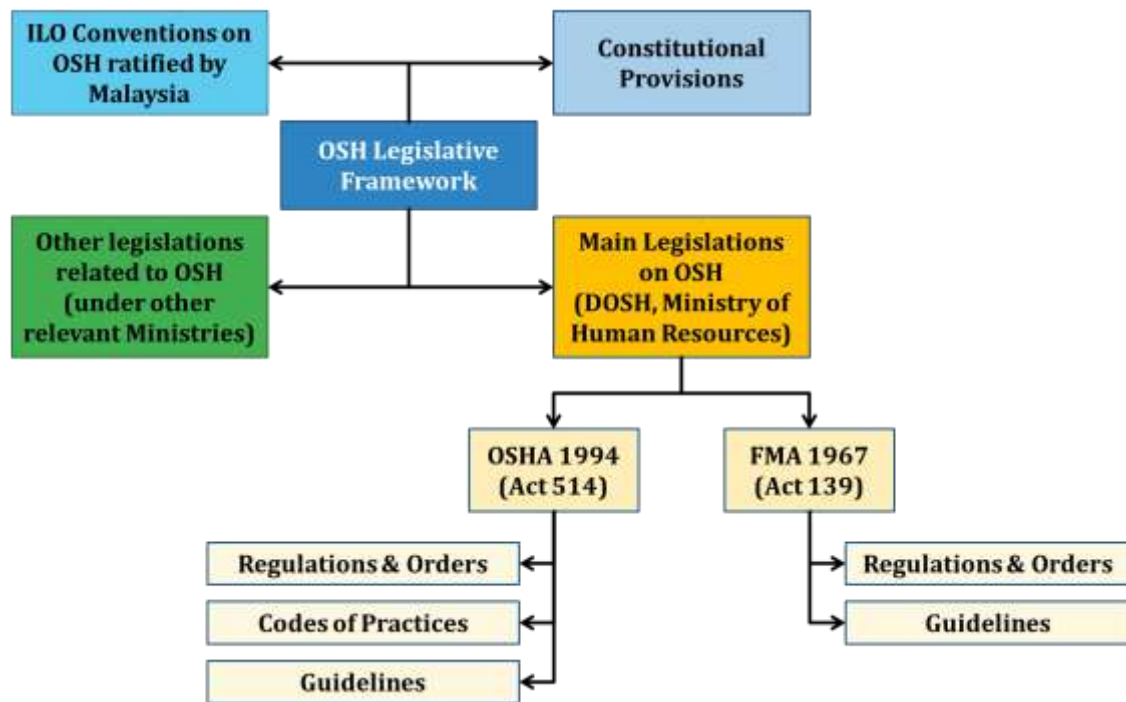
ILO Conventions on OSH ratified by Malaysia

Constitutional Provisions

OSH Legislative Framework

Other legislations related to OSH (under other relevant Ministries)

Main Legislations on OSH (DOSH, Ministry of Human Resources)

OSHA 1994 (Act 514)

FMA 1967 (Act 139)

Regulations & Orders

Codes of Practices

Guidelines

Regulations & Orders

Guidelines